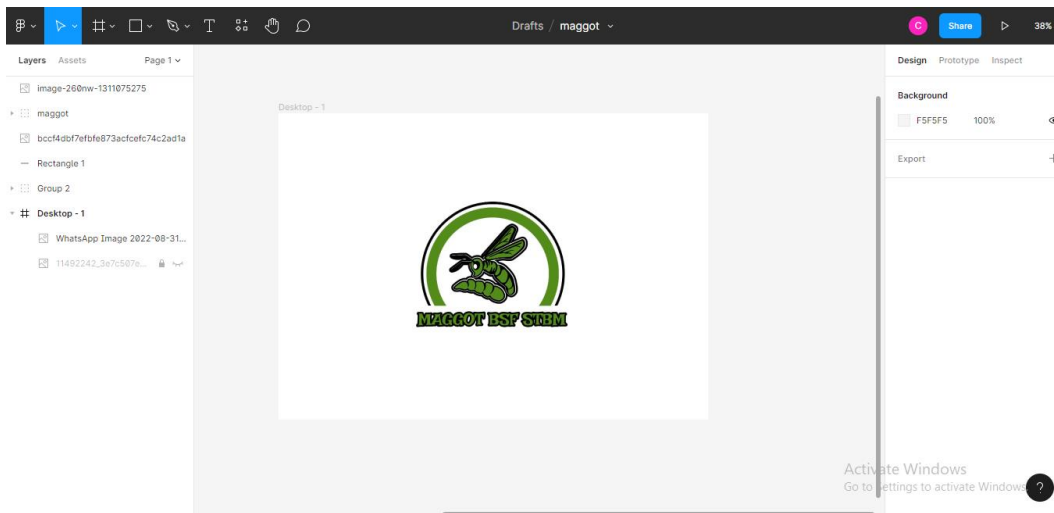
Drafts / maggot

C Share 38%

Layers Assets Page 1

image-260nw-1311075275
maggot
bccf4dbf7efbfe873acfcefc74c2ad1a
Rectangle 1
Group 2
Desktop - 1
WhatsApp Image 2022-08-31...
11492242_3e7c507e...

Desktop - 1

MAGGOT BSF STBM

Design Prototype Inspect

Background
F5F5F5 100%

Export

Activate Windows
Go to Settings to activate Windows.